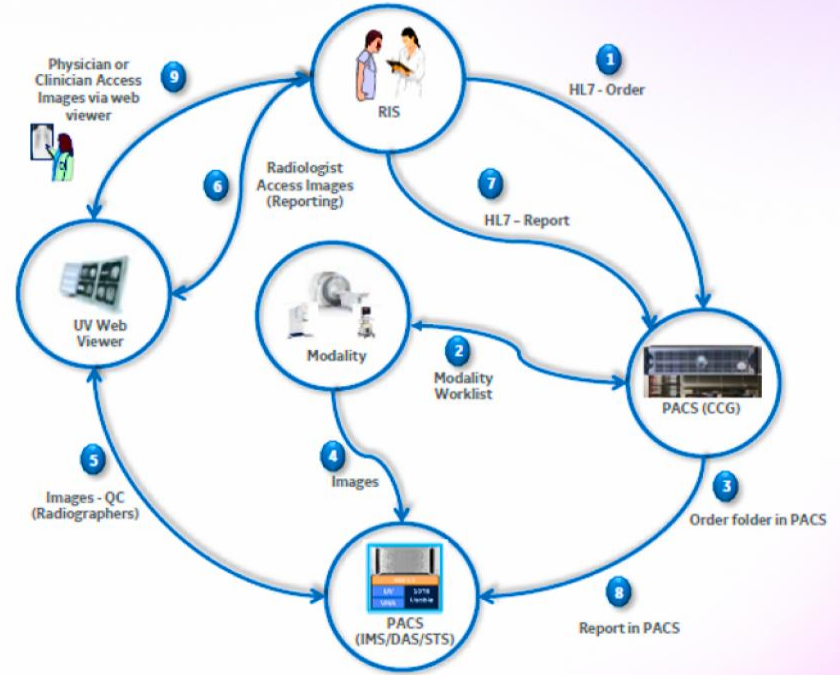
9
Physician or Clinician Access Images via web viewer

RIS

1
HL7 - Order

6
Radiologist Access Images (Reporting)

7
HL7 – Report

UV Web Viewer

Modality

2
Modality Worklist

PACS (CCG)

5
Images - QC (Radiographers)

4
Images

3
Order folder in PACS

PACS (IMS/DAS/STS)

8
Report in PACS